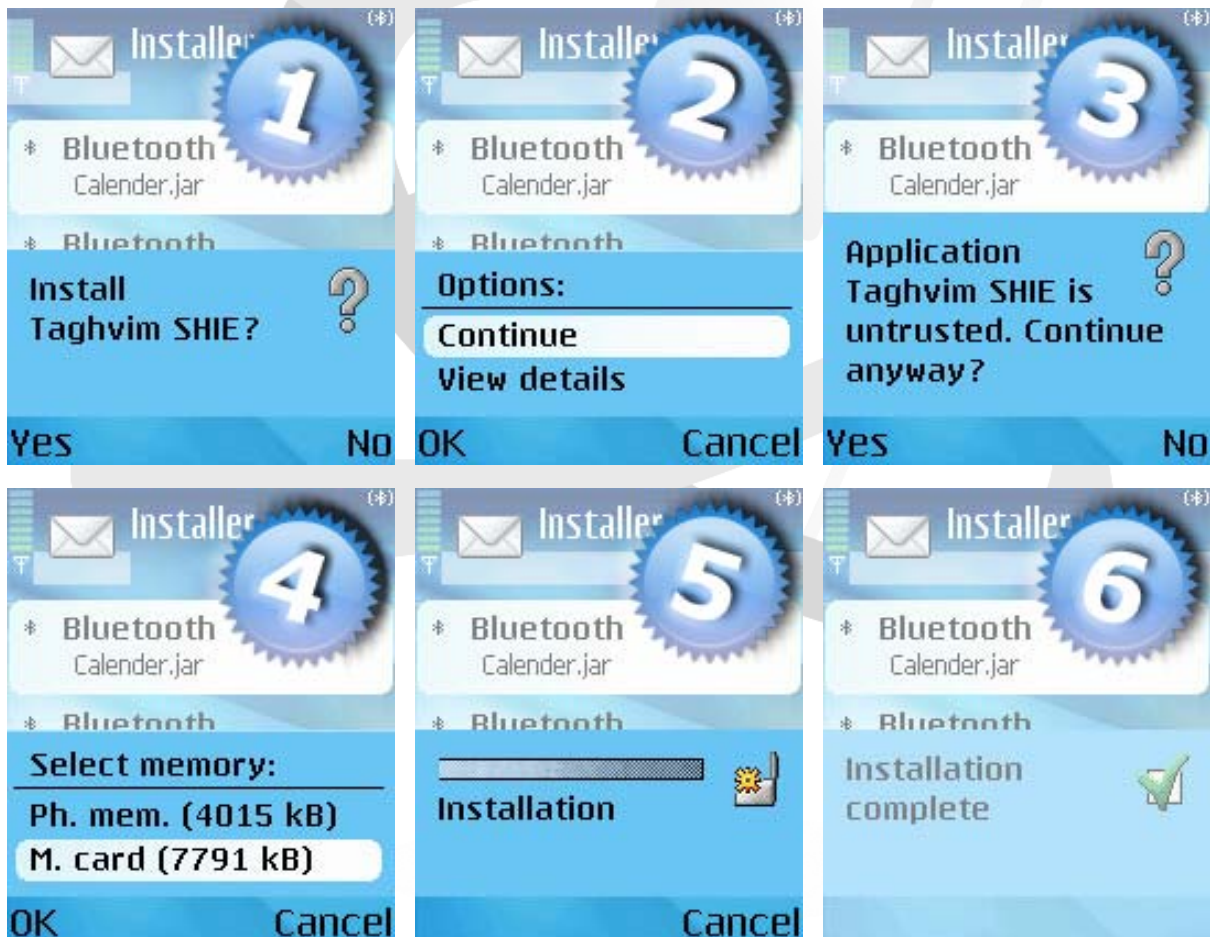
Installer
1
Bluetooth
Calender.jar
Bluetooth
Install Taghvim SHIE?
Yes
No

Installer
2
Bluetooth
Calender.jar
Bluetooth
Options:
Continue
View details
OK
Cancel

Installer
3
Bluetooth
Calender.jar
Application Taghvim SHIE is untrusted. Continue anyway?
Yes
No

Installer
4
Bluetooth
Calender.jar
Bluetooth
Select memory:
Ph. mem. (4015 kB)
M. card (7791 kB)
OK
Cancel

Installer
5
Bluetooth
Calender.jar
Bluetooth
Installation
Cancel

Installer
6
Bluetooth
Calender.jar
Bluetooth
Installation complete